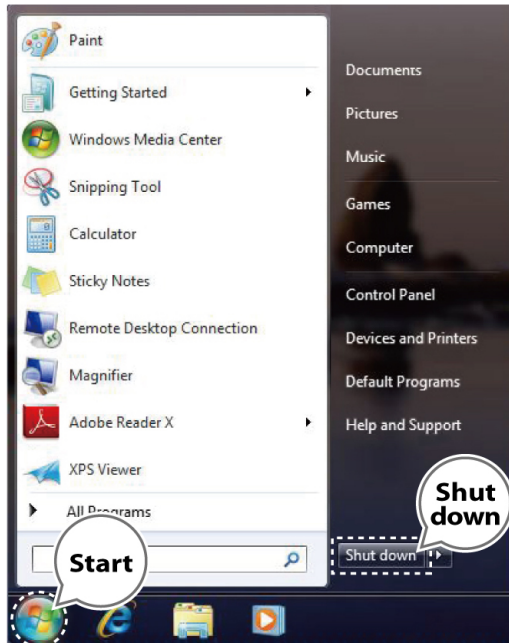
Paint
Getting Started
Windows Media Center
Snipping Tool
Calculator
Sticky Notes
Remote Desktop Connection
Magnifier
Adobe Reader X
XPS Viewer
All Programs

Documents
Pictures
Music
Games
Computer
Control Panel
Devices and Printers
Default Programs
Help and Support

Shut down
Shut down
Start